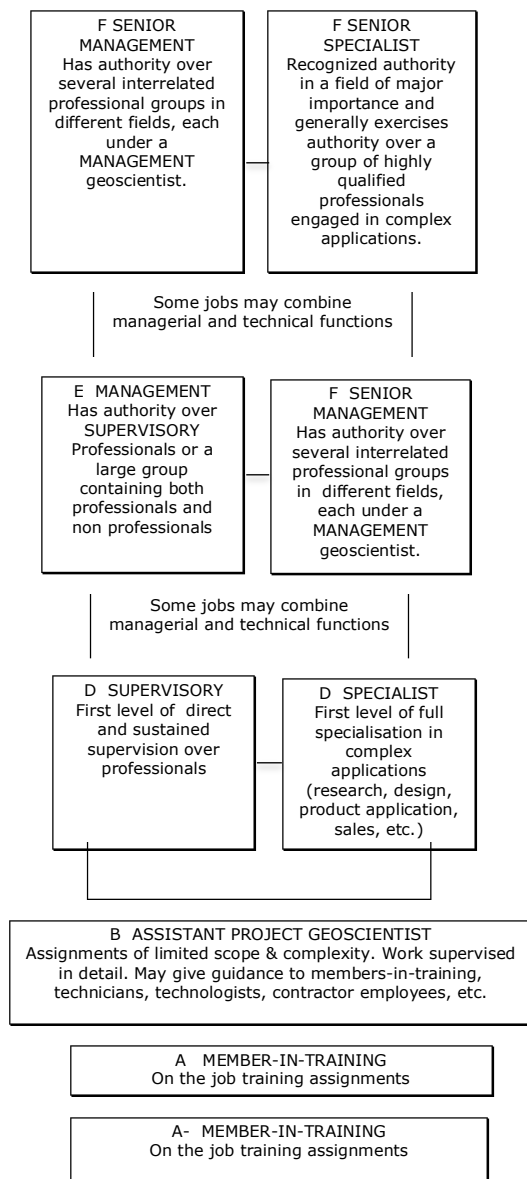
F SENIOR MANAGEMENT
Has authority over several interrelated professional groups in different fields, each under a MANAGEMENT geoscientist.

F SENIOR SPECIALIST
Recognized authority in a field of major importance and generally exercises authority over a group of highly qualified professionals engaged in complex applications.

Some jobs may combine managerial and technical functions

E MANAGEMENT
Has authority over SUPERVISORY Professionals or a large group containing both professionals and non professionals

F SENIOR MANAGEMENT
Has authority over several interrelated professional groups in different fields, each under a MANAGEMENT geoscientist.

Some jobs may combine managerial and technical functions

D SUPERVISORY
First level of direct and sustained supervision over professionals

D SPECIALIST
First level of full specialisation in complex applications (research, design, product application, sales, etc.)

B ASSISTANT PROJECT GEOSCIENTIST
Assignments of limited scope & complexity. Work supervised in detail. May give guidance to members-in-training, technicians, technologists, contractor employees, etc.

A MEMBER-IN-TRAINING
On the job training assignments

A- MEMBER-IN-TRAINING
On the job training assignments